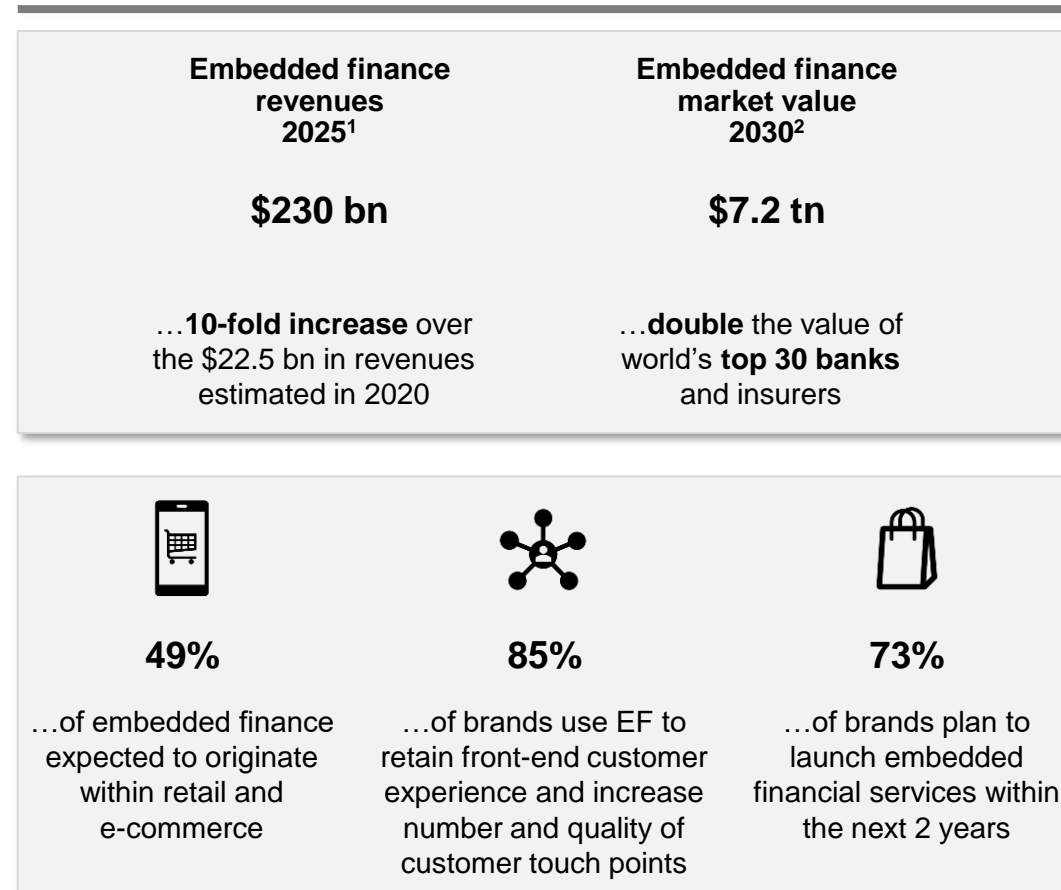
**Embedded finance revenues 2025$^1$**

**$230 bn**

…**10-fold increase** over the $22.5 bn in revenues estimated in 2020

**Embedded finance market value 2030$^2$**

**$7.2 tn**

…**double** the value of world's **top 30 banks** and insurers

**49%**

…of embedded finance expected to originate within retail and e-commerce

**85%**

…of brands use EF to retain front-end customer experience and increase number and quality of customer touch points

**73%**

…of brands plan to launch embedded financial services within the next 2 years